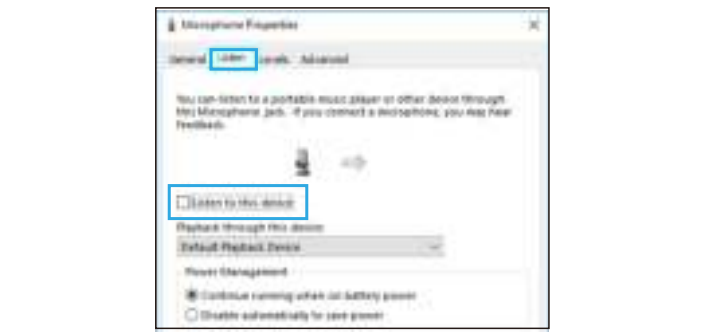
Microphone Properties

×

General Listen Levels Advanced

You can listen to a portable music player or other device through this Microphone jack. If you connect a microphone, you may hear feedback.

Listen to this device

Playback through this device:

Default Playback Device

Power Management

Continue running when on battery power

Disable automatically to save power